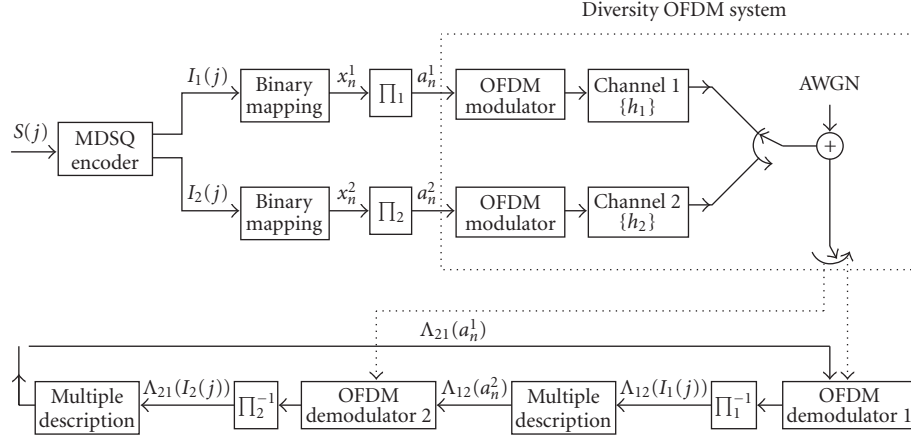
Diversity OFDM system

$S(j)$

MDSQ encoder

$I_1(j)$

Binary mapping

$x_n^1$

$\prod_1$

$a_n^1$

OFDM modulator

Channel 1 $\{h_1\}$

AWGN

+

$I_2(j)$

Binary mapping

$x_n^2$

$\prod_2$

$a_n^2$

OFDM modulator

Channel 2 $\{h_2\}$

$\Lambda_{21}(a_n^1)$

Multiple description

$\Lambda_{21}(I_2(j))$

$\prod_2^{-1}$

OFDM demodulator 2

$\Lambda_{12}(a_n^2)$

Multiple description

$\Lambda_{12}(I_1(j))$

$\prod_1^{-1}$

OFDM demodulator 1